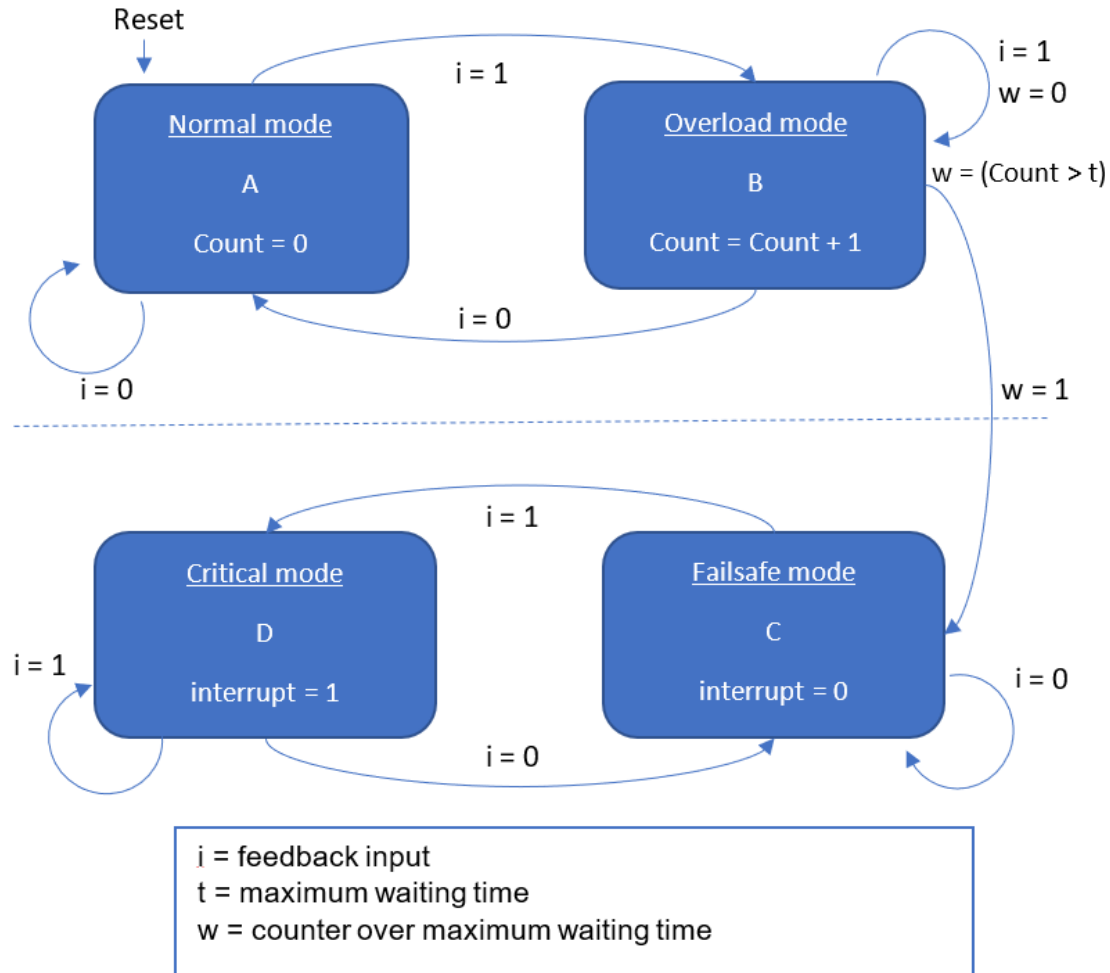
Reset

i = 1

i = 1
w = 0

Normal mode

A

Count = 0

Overload mode

B

Count = Count + 1

w = (Count > t)

i = 0

i = 0

w = 1

i = 1

Critical mode

D

interrupt = 1

Failsafe mode

C

interrupt = 0

i = 1

i = 0

i = 0

i = feedback input
t = maximum waiting time
w = counter over maximum waiting time